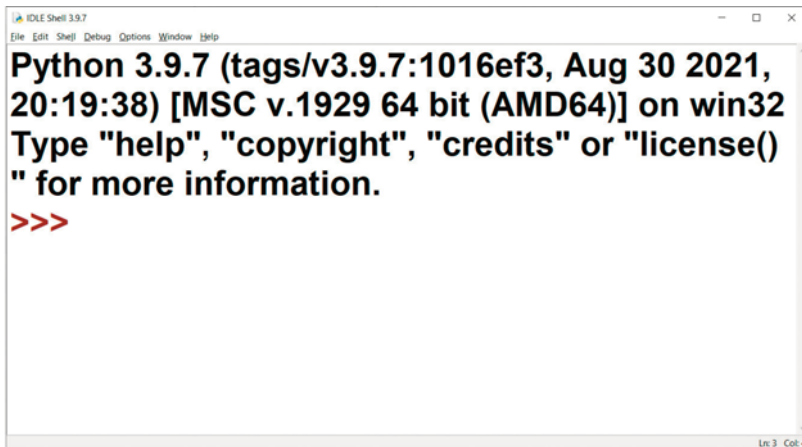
IDLE Shell 3.9.7

File Edit Shell Debug Options Window Help

Python 3.9.7 (tags/v3.9.7:1016ef3, Aug 30 2021, 20:19:38) [MSC v.1929 64 bit (AMD64)] on win32
Type "help", "copyright", "credits" or "license()" for more information.
>>>

Ln: 3 Col: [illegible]